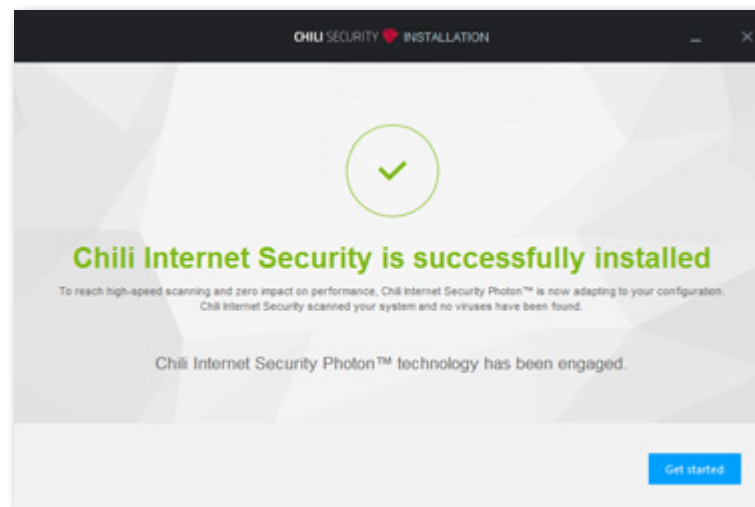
CHILI SECURITY INSTALLATION

Chili Internet Security is successfully installed

To reach high-speed scanning and zero impact on performance, Chili Internet Security Photon™ is now adapting to your configuration. Chili Internet Security scanned your system and no viruses have been found.

Chili Internet Security Photon™ technology has been engaged.

Get started